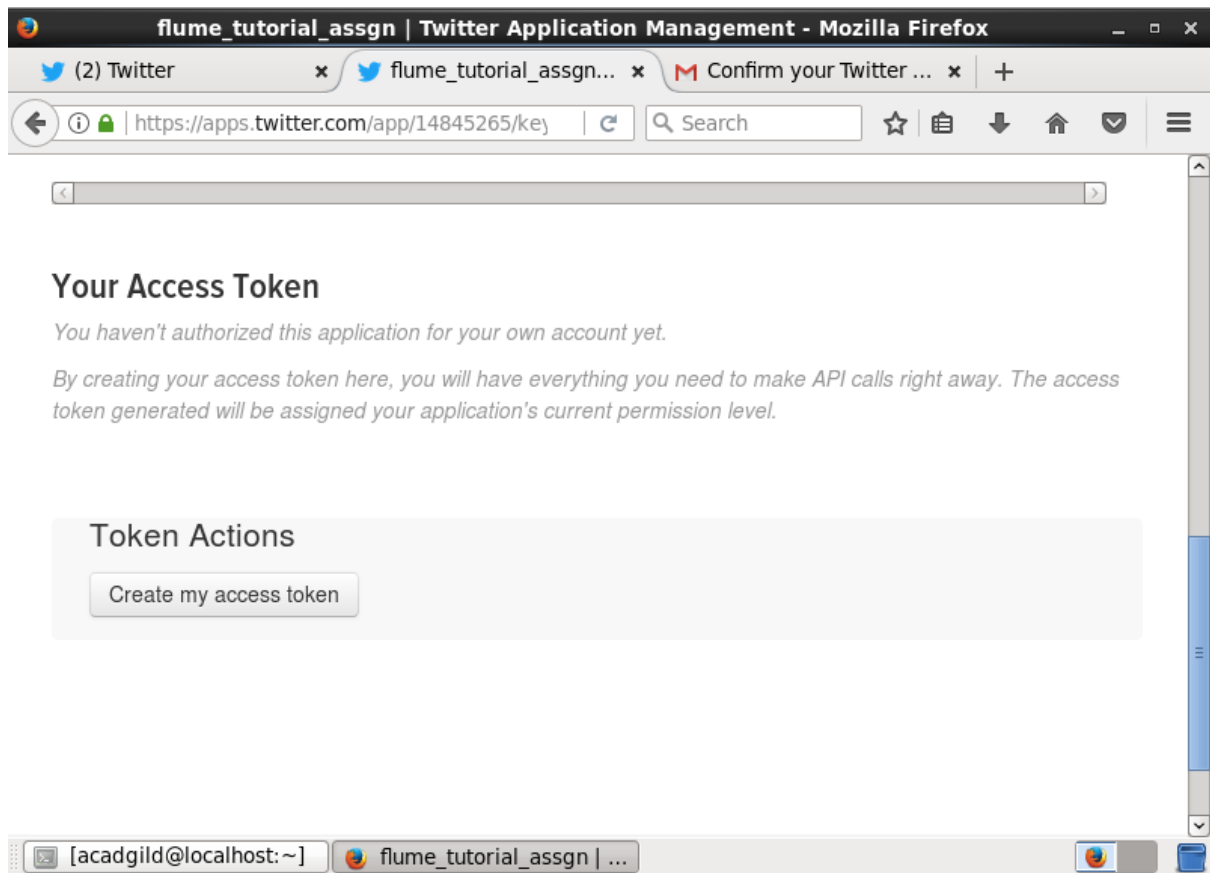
flume_tutorial_assgn | Twitter Application Management - Mozilla Firefox

(2) Twitter
flume_tutorial_assgn...
Confirm your Twitter ...

https://apps.twitter.com/app/14845265/ke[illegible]

Search

Your Access Token

You haven't authorized this application for your own account yet.

By creating your access token here, you will have everything you need to make API calls right away. The access token generated will be assigned your application's current permission level.

Token Actions

Create my access token

[acadgild@localhost:~]
flume_tutorial_assgn | ...